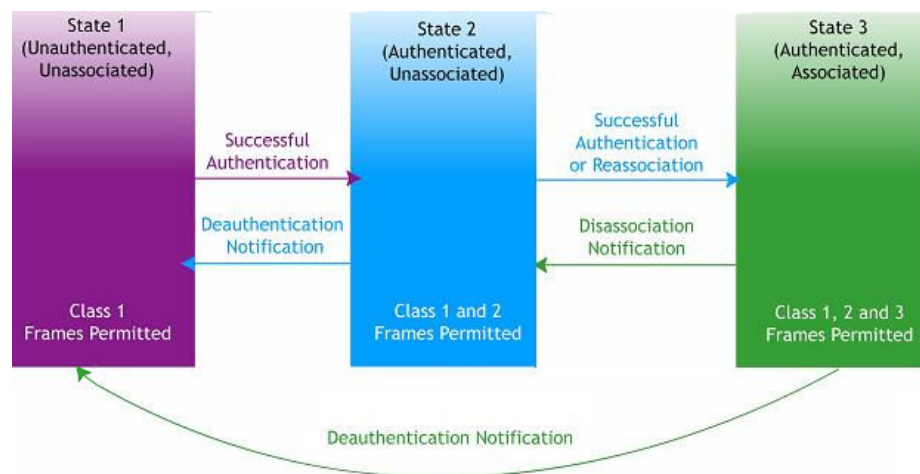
State 1
(Unauthenticated,
Unassociated)

Class 1
Frames Permitted

State 2
(Authenticated,
Unassociated)

Class 1 and 2
Frames Permitted

State 3
(Authenticated,
Associated)

Class 1, 2 and 3
Frames Permitted

Successful
Authentication

Deauthentication
Notification

Successful
Authentication
or Reassociation

Disassociation
Notification

Deauthentication Notification